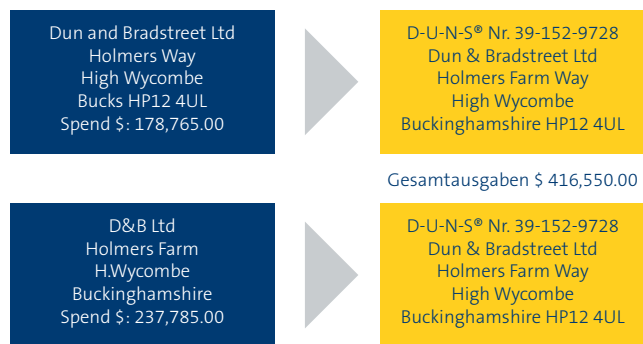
Dun and Bradstreet Ltd
Holmers Way
High Wycombe
Bucks HP12 4UL
Spend $: 178,765.00

D-U-N-S® Nr. 39-152-9728
Dun & Bradstreet Ltd
Holmers Farm Way
High Wycombe
Buckinghamshire HP12 4UL

Gesamtausgaben $ 416,550.00

D&B Ltd
Holmers Farm
H.Wycombe
Buckinghamshire
Spend $: 237,785.00

D-U-N-S® Nr. 39-152-9728
Dun & Bradstreet Ltd
Holmers Farm Way
High Wycombe
Buckinghamshire HP12 4UL